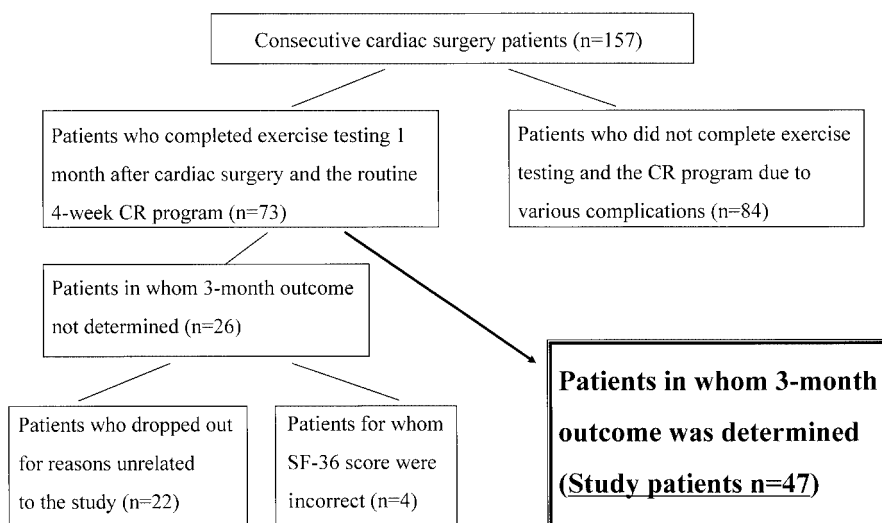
Consecutive cardiac surgery patients (n=157)

Patients who completed exercise testing 1 month after cardiac surgery and the routine 4-week CR program (n=73)

Patients who did not complete exercise testing and the CR program due to various complications (n=84)

Patients in whom 3-month outcome not determined (n=26)

Patients in whom 3-month outcome was determined (Study patients n=47)

Patients who dropped out for reasons unrelated to the study (n=22)

Patients for whom SF-36 score were incorrect (n=4)